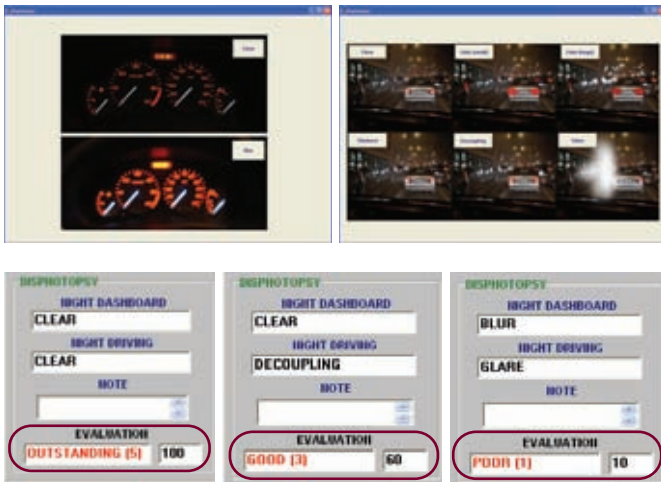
Clear

Blur

Clear

Halo (small)

Halo (large)

Starburst

Decoupling

Glare

DISPHOTOPSY
NIGHT DASHBOARD
CLEAR
NIGHT DRIVING
CLEAR
NOTE
EVALUATION
OUTSTANDING (5)
100

DISPHOTOPSY
NIGHT DASHBOARD
CLEAR
NIGHT DRIVING
DECOUPLING
NOTE
EVALUATION
GOOD (3)
60

DISPHOTOPSY
NIGHT DASHBOARD
BLUR
NIGHT DRIVING
GLARE
NOTE
EVALUATION
POOR (1)
10